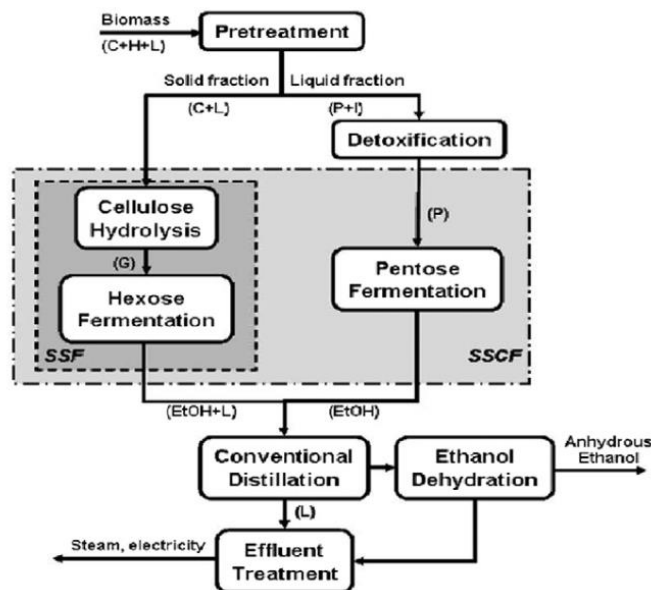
Biomass
(C+H+L)
Pretreatment
Solid fraction
(C+L)
Liquid fraction
(P+I)
Detoxification
(P)
Cellulose Hydrolysis
(G)
Hexose Fermentation
SSF
Pentose Fermentation
SSCF
(EtOH+L)
(EtOH)
Conventional Distillation
Ethanol Dehydration
Anhydrous Ethanol
(L)
Steam, electricity
Effluent Treatment